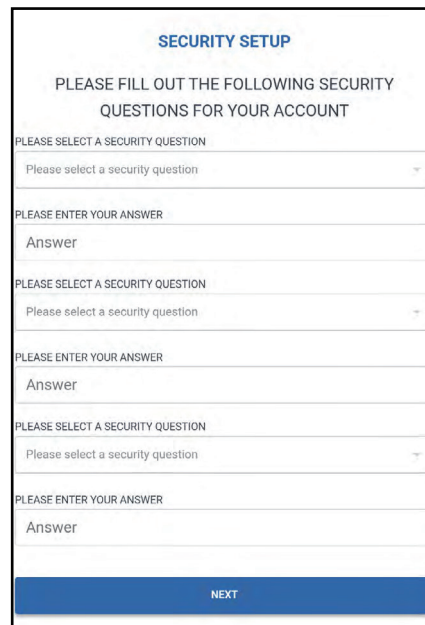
SECURITY SETUP

PLEASE FILL OUT THE FOLLOWING SECURITY QUESTIONS FOR YOUR ACCOUNT

PLEASE SELECT A SECURITY QUESTION

Please select a security question

PLEASE ENTER YOUR ANSWER

Answer

PLEASE SELECT A SECURITY QUESTION

Please select a security question

PLEASE ENTER YOUR ANSWER

Answer

PLEASE SELECT A SECURITY QUESTION

Please select a security question

PLEASE ENTER YOUR ANSWER

Answer

NEXT